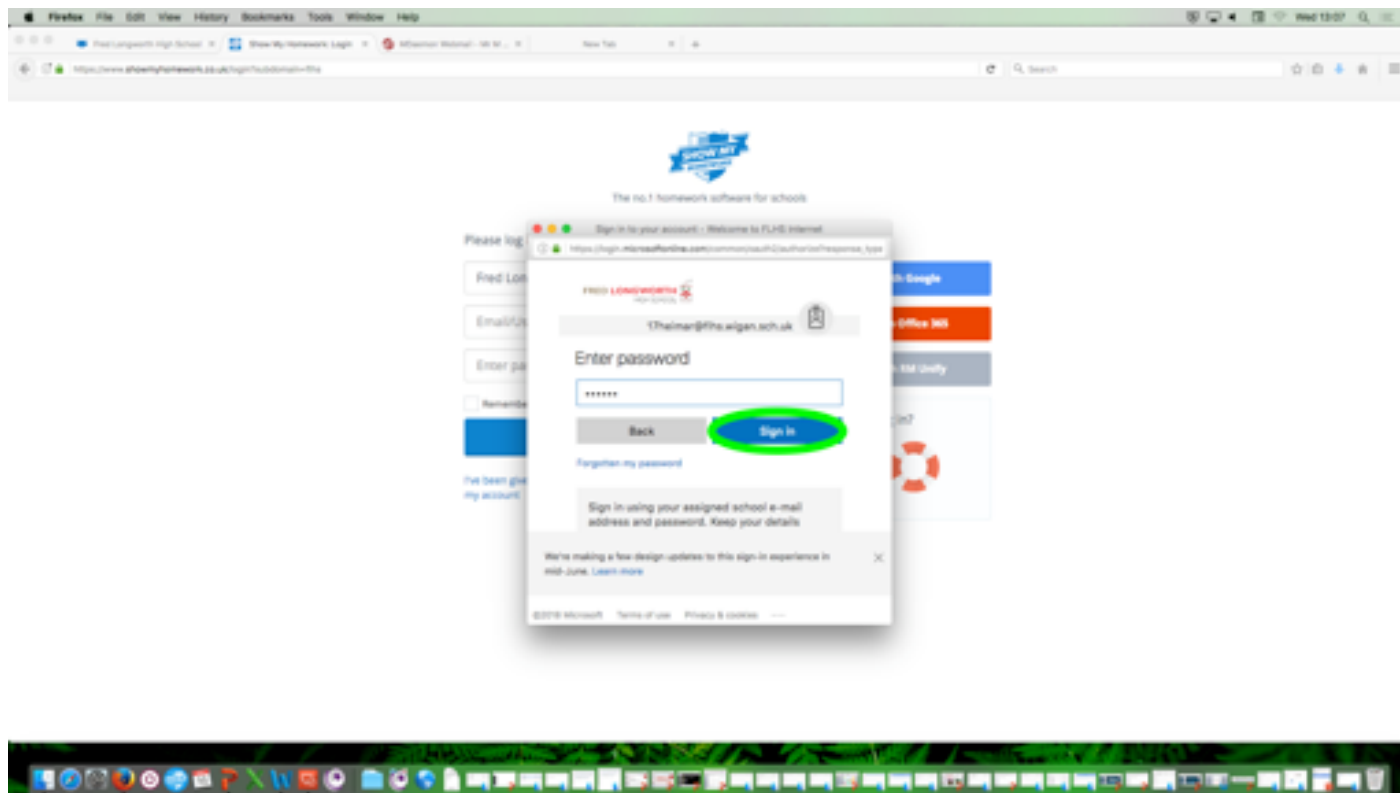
Firefox File Edit View History Bookmarks Tools Window Help

Wed 13:07

Fred Longworth High School

Show My Homework: Login

New Tab

https://www.showmyhomework.co.uk/login?subdomain=flhs

Search

SHOW MY HOMEWORK

The no.1 homework software for schools

Please log

Fred Lon

Email/U

Enter pa

Remember

I've been giv my account

Sign in to your account - Welcome to FLHS Internet

https://login.microsoftonline.com/common/oauth2/authorize?response_type

FRED LONGWORTH HIGH SCHOOL

17helmar@flhs.wigan.sch.uk

Enter password

••••••

Back

Sign in

Forgotten my password

Sign in using your assigned school e-mail address and password. Keep your details

We're making a few design updates to this sign-in experience in mid-June. Learn more

©2018 Microsoft Terms of use Privacy & cookies ···

h Google

h Office 365

h RM Unify

in?